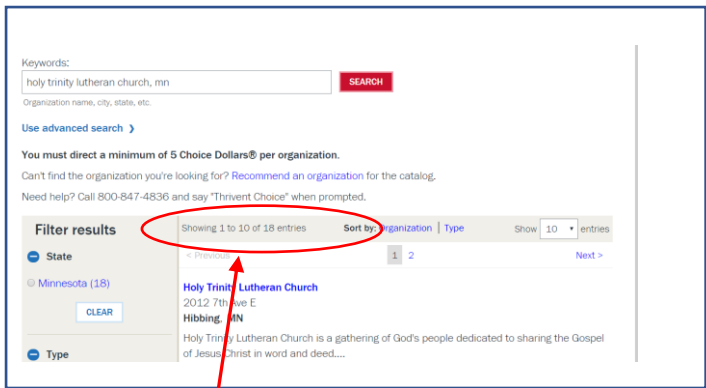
Keywords:

holy trinity lutheran church, mn

SEARCH

Organization name, city, state, etc.

Use advanced search ❯

You must direct a minimum of 5 Choice Dollars® per organization.

Can't find the organization you're looking for? Recommend an organization for the catalog.

Need help? Call 800-847-4836 and say "Thrivent Choice" when prompted.

Filter results

State

Minnesota (18)

CLEAR

Type

Showing 1 to 10 of 18 entries

Sort by: Organization | Type

Show 10 entries

< Previous

1 2

Next >

Holy Trinity Lutheran Church
2012 7th Ave E
Hibbing, MN
Holy Trinity Lutheran Church is a gathering of God's people dedicated to sharing the Gospel of Jesus Christ in word and deed.....